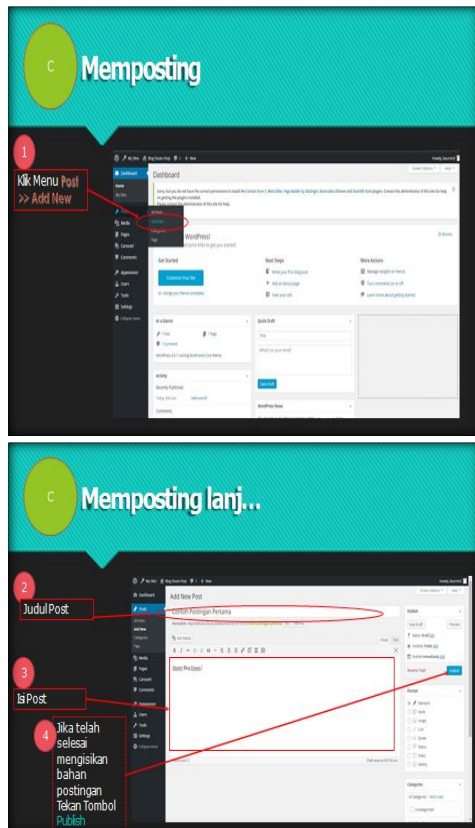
C

Memposting

1

Klik Menu Post >> Add New

Dashboard

Welcome to WordPress!

Get Started

Customize Your Site

Next Steps

More Actions

At a Glance

Quick Draft

Activity

WordPress News

C

Memposting lanj...

2

Judul Post

Add New Post

Contoh Postingan Pertama

3

Isi Post

4

Jika telah selesai mengisikan bahan postingan Tekan Tombol Publish

Publish

Format

Categories